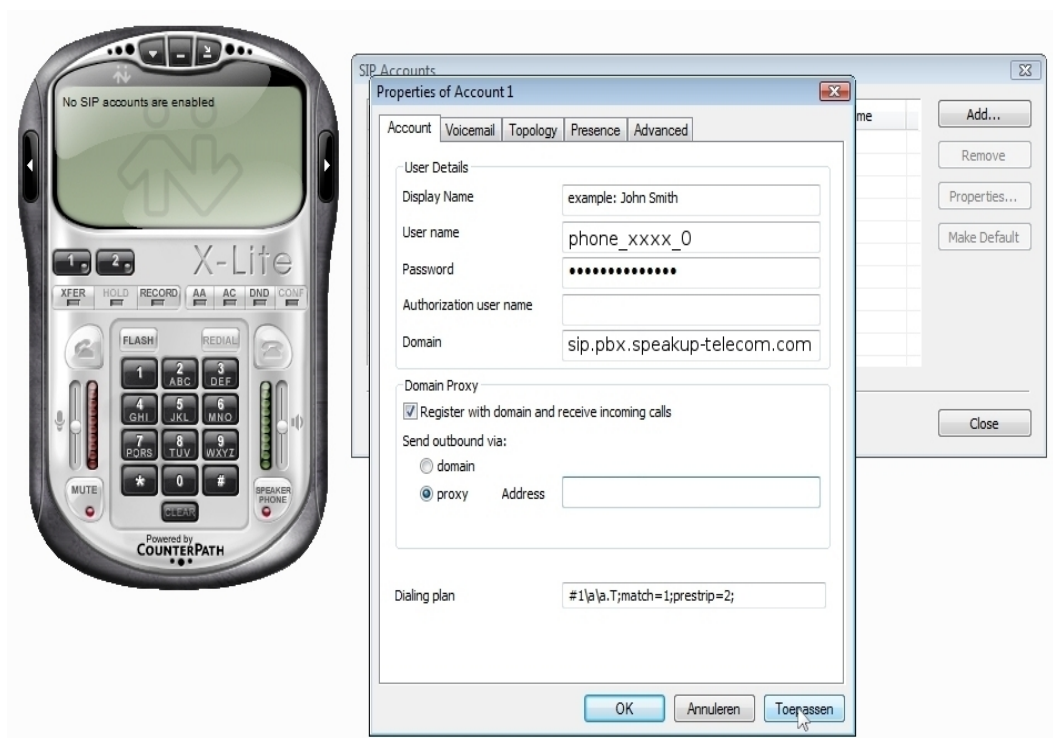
No SIP accounts are enabled

X-Lite

1 2

XFER HOLD RECORD AA AC DND CONF

FLASH REDIAL

1 2 ABC 3 DEF
4 GHI 5 JKL 6 MNO
7 PQRS 8 TUV 9 WXYZ
* 0 #

MUTE CLEAR SPEAKER PHONE

Powered by COUNTERPATH

SIP Accounts

me

Add...
Remove
Properties...
Make Default
Close

Properties of Account 1

Account | Voicemail | Topology | Presence | Advanced

User Details

Display Name: example: John Smith
User name: phone_xxxx_0
Password: ••••••••••••••
Authorization user name:
Domain: sip.pbx.speakup-telecom.com

Domain Proxy

Register with domain and receive incoming calls

Send outbound via:
domain
proxy Address

Dialing plan: #1\a\a.T;match=1;prestrip=2;

OK | Annuleren | Toepassen